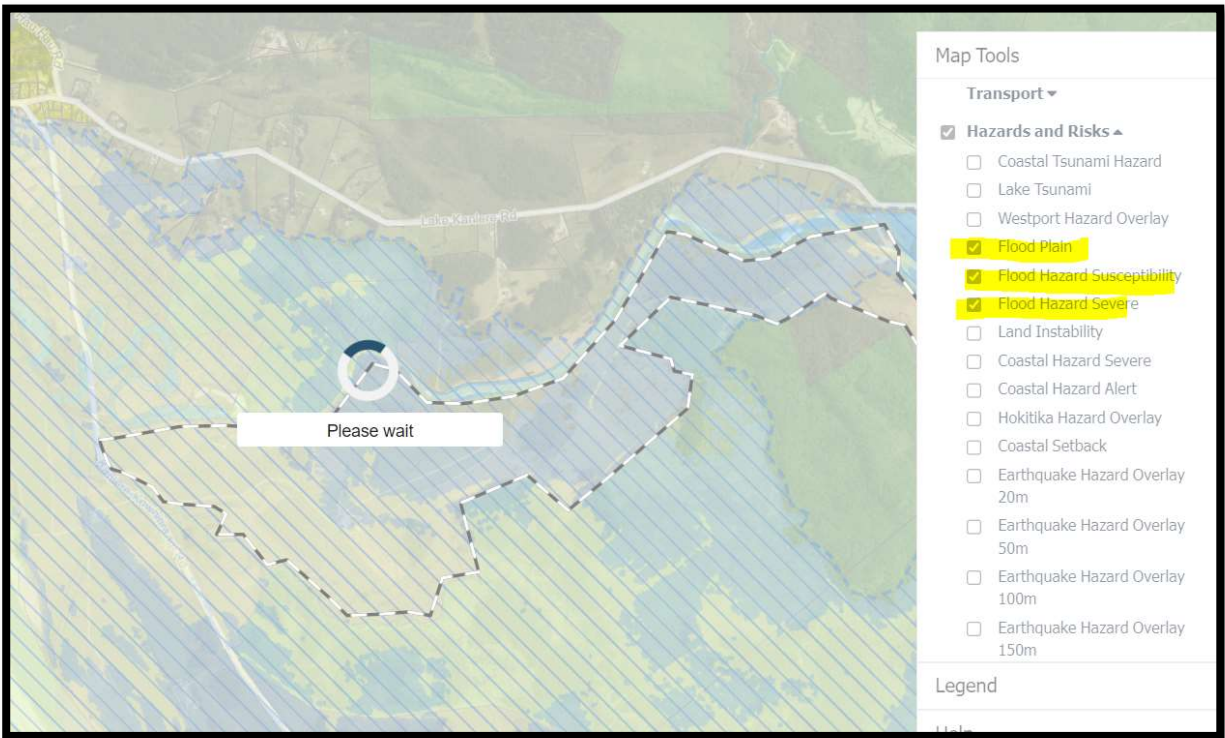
Lake Kaniere Rd

Please wait

Map Tools

Transport ▾

Hazards and Risks ▴

Coastal Tsunami Hazard

Lake Tsunami

Westport Hazard Overlay

Flood Plain

Flood Hazard Susceptibility

Flood Hazard Severe

Land Instability

Coastal Hazard Severe

Coastal Hazard Alert

Hokitika Hazard Overlay

Coastal Setback

Earthquake Hazard Overlay 20m

Earthquake Hazard Overlay 50m

Earthquake Hazard Overlay 100m

Earthquake Hazard Overlay 150m

Legend

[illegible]